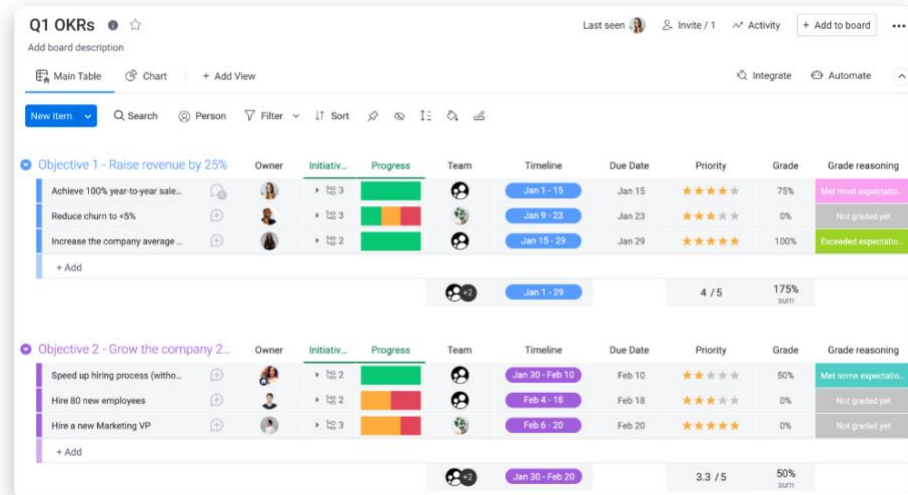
Q1 OKRs ⓘ ☆

Add board description

Last seen Invite / 1 Activity + Add to board ...

Main Table Chart + Add View Integrate Automate

New Item Search Person Filter Sort

| Objective 1 - Raise revenue by 25% | Owner | Initiativ... | Progress | Team | Timeline | Due Date | Priority | Grade | Grade reasoning |
|---|---|---|---|---|---|---|---|---|---|
| Achieve 100% year-to-year sale... | | 3 | | | Jan 1 - 15 | Jan 15 | ★★★★★ | 75% | Met most expectatio... |
| Reduce churn to <5% | | 3 | | | Jan 9 - 23 | Jan 23 | ★★★★★ | 0% | Not graded yet |
| Increase the company average ... | | 2 | | | Jan 15 - 29 | Jan 29 | ★★★★★ | 100% | Exceeded expectatio... |
| + Add | | | | | | | | | |
| | | | | +2 | Jan 1 - 29 | | 4 / 5 | 175% sum | |

| Objective 2 - Grow the company 2... | Owner | Initiativ... | Progress | Team | Timeline | Due Date | Priority | Grade | Grade reasoning |
|---|---|---|---|---|---|---|---|---|---|
| Speed up hiring process (witho... | | 2 | | | Jan 30 - Feb 10 | Feb 10 | ★★★★★ | 50% | Met some expectatio... |
| Hire 80 new employees | | 2 | | | Feb 4 - 18 | Feb 18 | ★★★★★ | 0% | Not graded yet |
| Hire a new Marketing VP | | 3 | | | Feb 6 - 20 | Feb 20 | ★★★★★ | 0% | Not graded yet |
| + Add | | | | | | | | | |
| | | | | +2 | Jan 30 - Feb 20 | | 3.3 / 5 | 50% sum | |